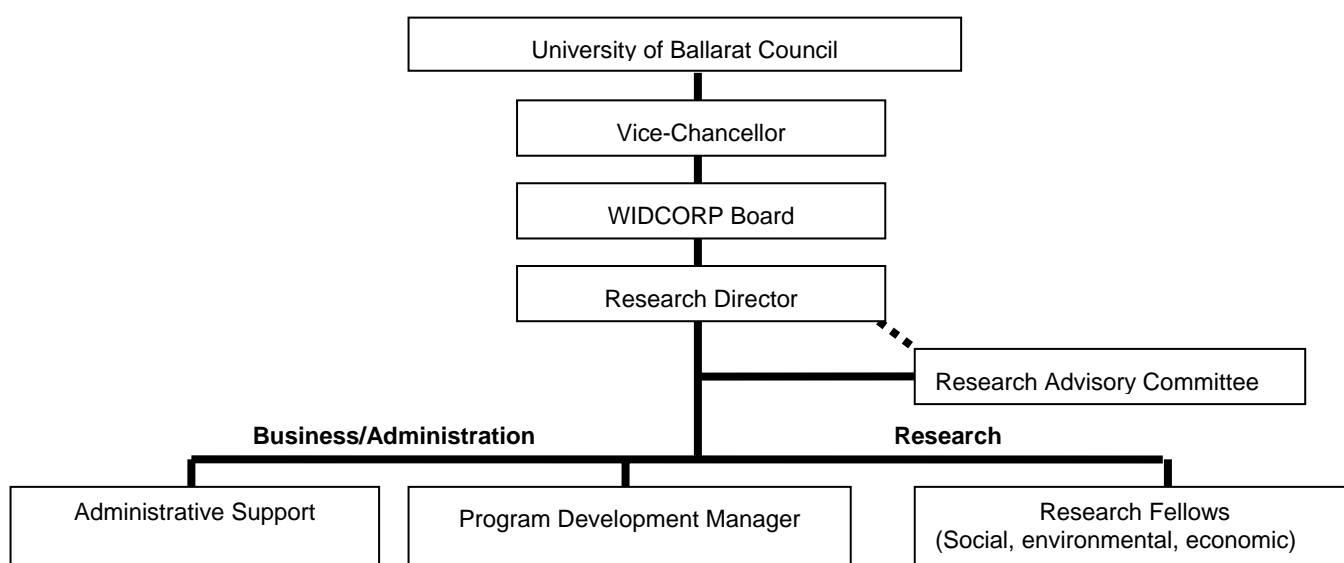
University of Ballarat Council

Vice-Chancellor

WIDCORP Board

Research Director

Research Advisory Committee

Business/Administration

Research

Administrative Support

Program Development Manager

Research Fellows (Social, environmental, economic)